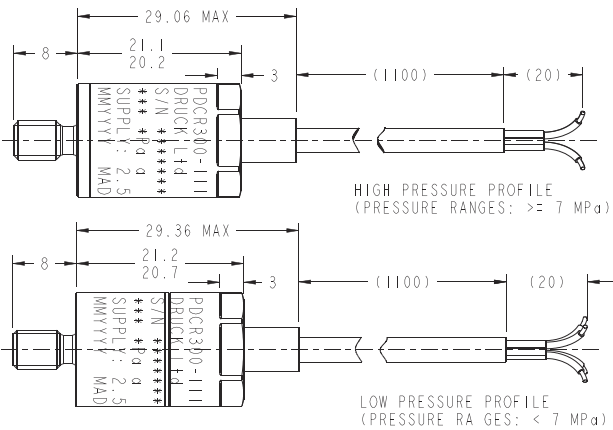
29.06 MAX

8

21.1
20.2

3

(1100)

(20)

PDCR300-111
DRUCK Ltd
S/N ******
*** *Pa a
SUPPLY: 2.5
MMYYYY MAD

HIGH PRESSURE PROFILE
(PRESSURE RANGES: >= 7 MPa)

29.36 MAX

8

21.2
20.7

3

(1100)

(20)

PDCR300-111
DRUCK Ltd
S/N ******
*** *Pa a
SUPPLY: 2.5
MMYYYY MAD

LOW PRESSURE PROFILE
(PRESSURE RA GES: < 7 MPa)